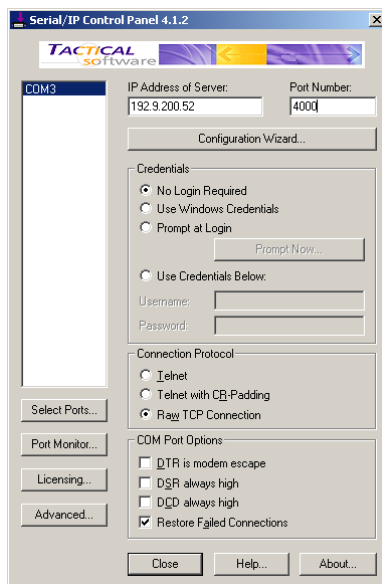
Serial/IP Control Panel 4.1.2

TACTICAL software

COM3

IP Address of Server:
192.9.200.52

Port Number:
4000

Configuration Wizard...

Credentials
No Login Required
Use Windows Credentials
Prompt at Login
Prompt Now...
Use Credentials Below:
Username:
Password:

Connection Protocol
Telnet
Telnet with CR-Padding
Raw TCP Connection

COM Port Options
DTR is modem escape
DSR always high
DCD always high
Restore Failed Connections

Select Ports...
Port Monitor...
Licensing...
Advanced...

Close
Help...
About...